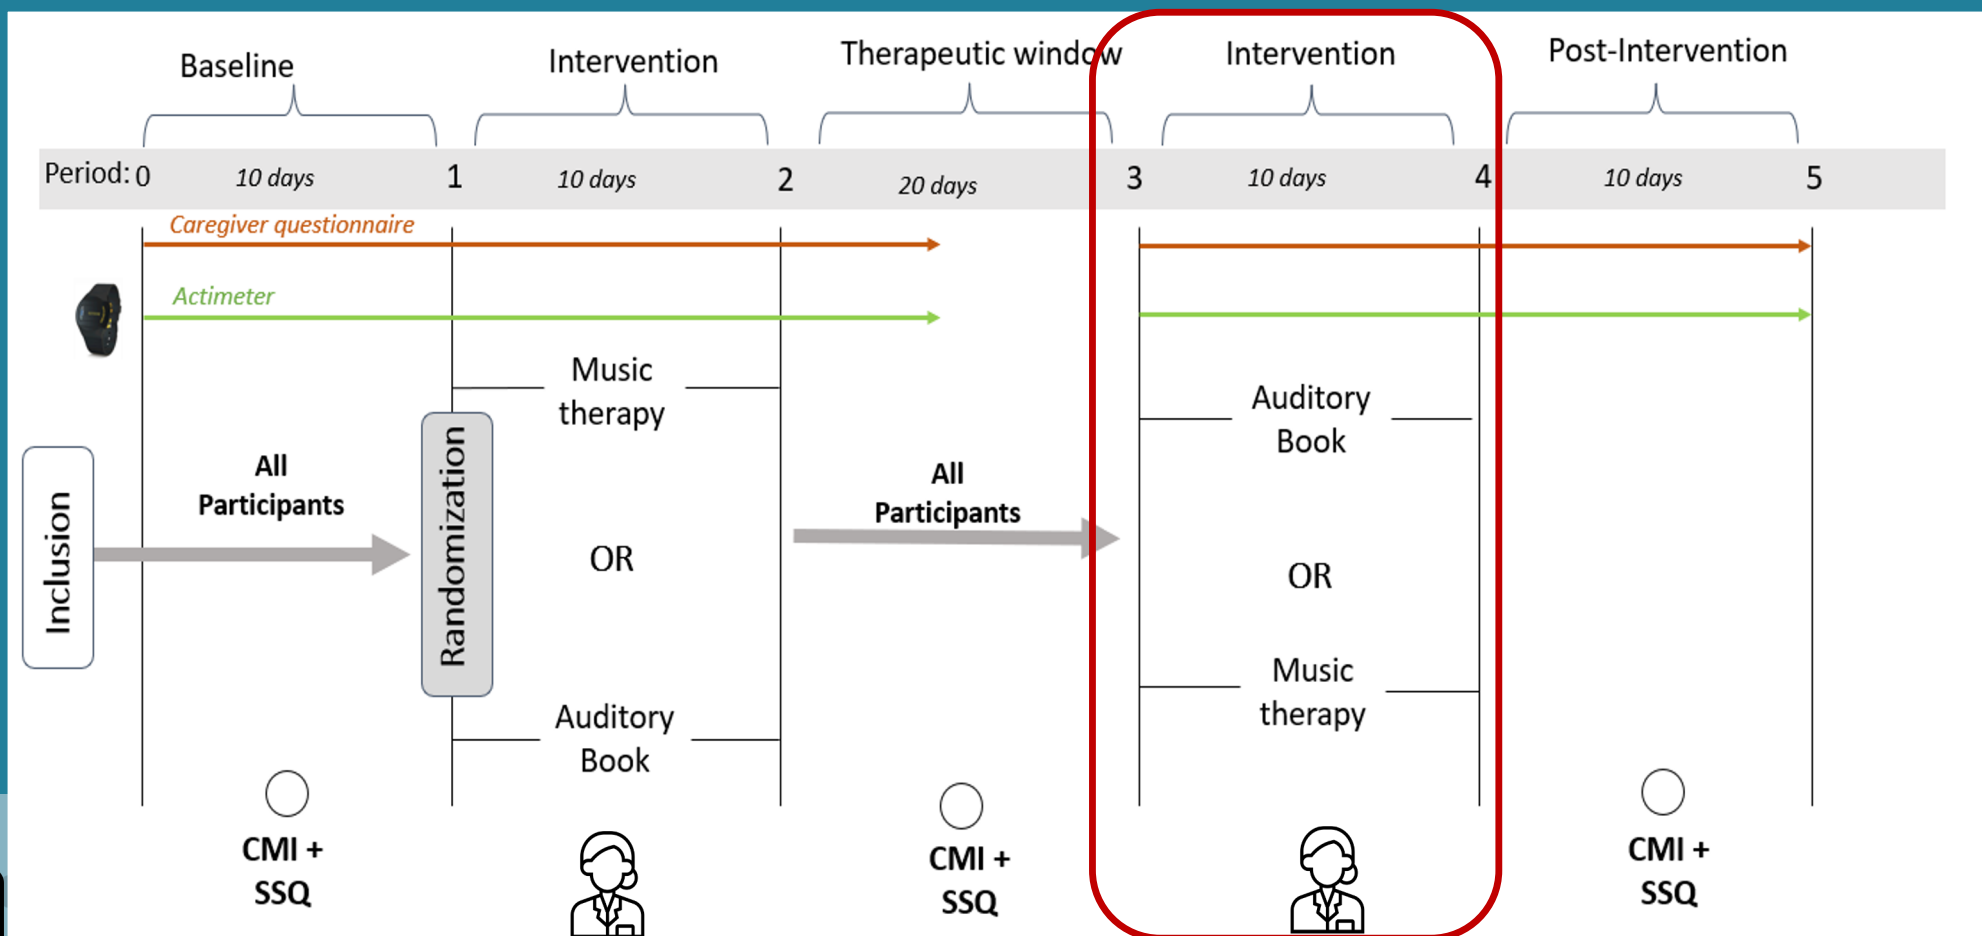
Baseline

Intervention

Therapeutic window

Intervention

Post-Intervention

Period: 0 10 days 1 10 days 2 20 days 3 10 days 4 10 days 5

Caregiver questionnaire

Actimeter

Inclusion

All Participants

Randomization

Music therapy

OR

Auditory Book

All Participants

Auditory Book

OR

Music therapy

CMI + SSQ

CMI + SSQ

CMI + SSQ